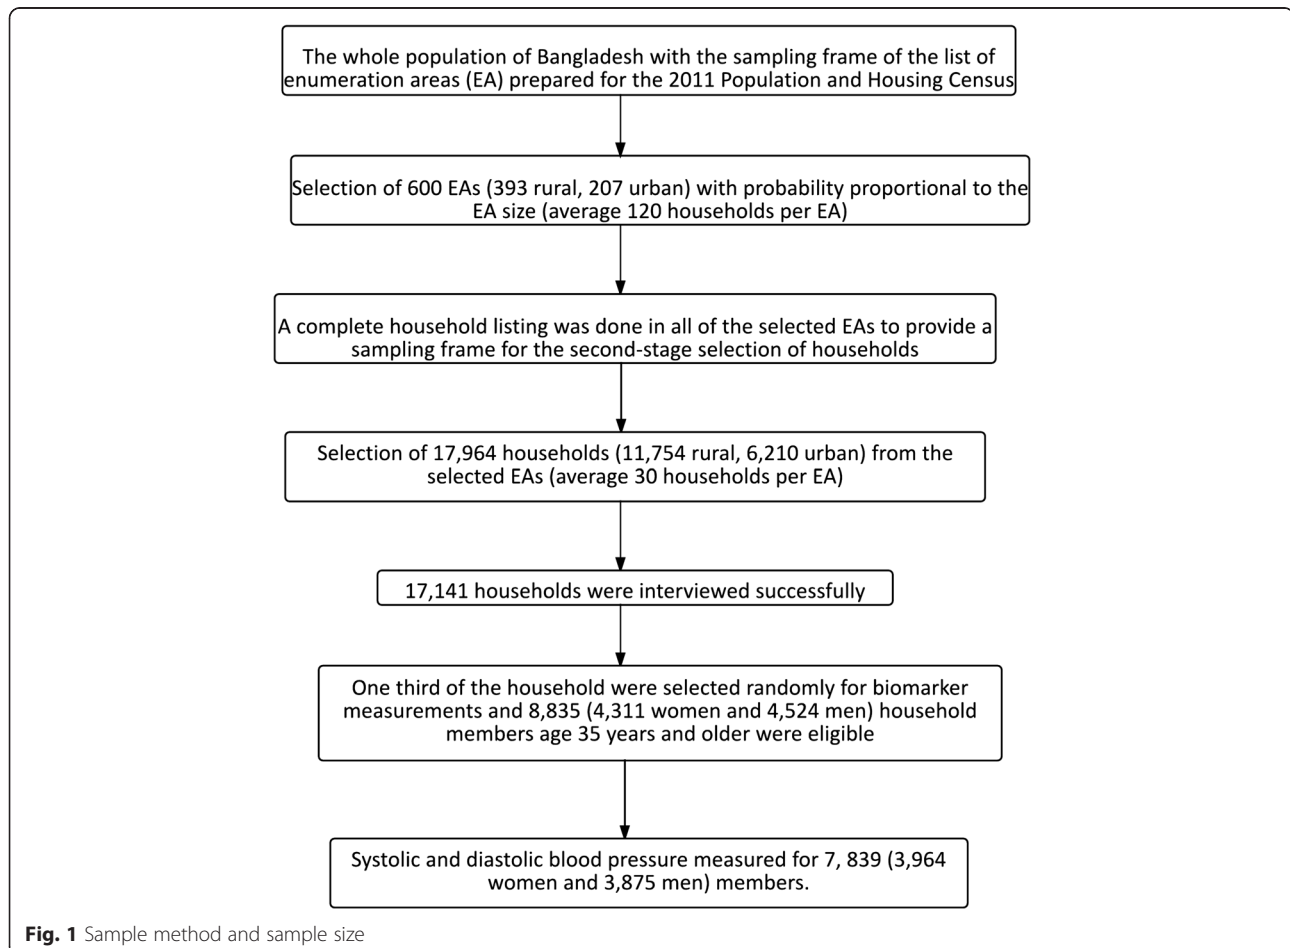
The whole population of Bangladesh with the sampling frame of the list of enumeration areas (EA) prepared for the 2011 Population and Housing Census

Selection of 600 EAs (393 rural, 207 urban) with probability proportional to the EA size (average 120 households per EA)

A complete household listing was done in all of the selected EAs to provide a sampling frame for the second-stage selection of households

Selection of 17,964 households (11,754 rural, 6,210 urban) from the selected EAs (average 30 households per EA)

17,141 households were interviewed successfully

One third of the household were selected randomly for biomarker measurements and 8,835 (4,311 women and 4,524 men) household members age 35 years and older were eligible

Systolic and diastolic blood pressure measured for 7, 839 (3,964 women and 3,875 men) members.

**Fig. 1** Sample method and sample size